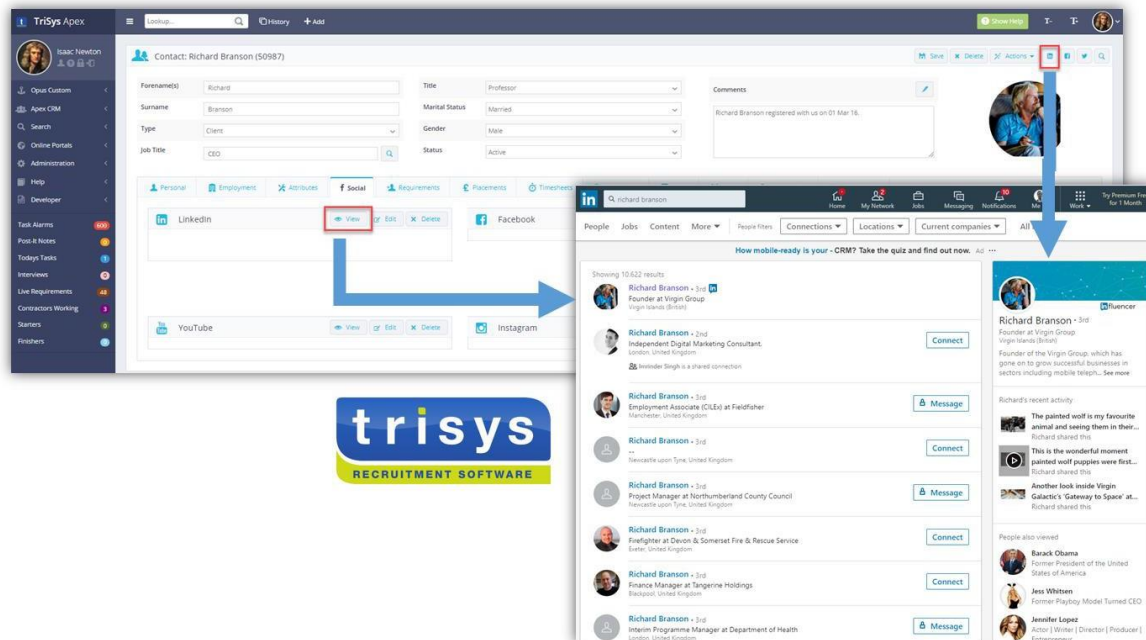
TriSys Apex

Lookup... History + Add

Show Help

Isaac Newton

Opus Custom
Apex CRM
Search
Online Portals
Administration
Help
Developer

Task Alarms 600
Post-It Notes 0
Todays Tasks 1
Interviews 0
Live Requirements 48
Contractors Working 3
Starters 0
Finishers 0

Contact: Richard Branson (50987)

Save Delete Actions

Forename(s) Richard
Surname Branson
Type Client
Job Title CEO

Title Professor
Marital Status Married
Gender Male
Status Active

Comments
Richard Branson registered with us on 01 Mar 16.

Personal Employment Attributes Social Requirements Placements Timesheets

LinkedIn View Edit Delete
Facebook
YouTube View Edit Delete
Instagram

richard branson

Home My Network Jobs Messaging Notifications Me Work Try Premium Free for 1 Month

People Jobs Content More People filters Connections Locations Current companies All

How mobile-ready is your CRM? Take the quiz and find out now. Ad

Showing 10,622 results

Richard Branson • 3rd
Founder at Virgin Group
Virgin Islands (British)

Richard Branson • 2nd
Independent Digital Marketing Consultant.
London, United Kingdom
Inninder Singh is a shared connection
Connect

Richard Branson • 3rd
Employment Associate (CILEx) at Fieldfisher
Manchester, United Kingdom
Message

Richard Branson • 3rd
--
Newcastle upon Tyne, United Kingdom
Connect

Richard Branson • 3rd
Project Manager at Northumberland County Council
Newcastle upon Tyne, United Kingdom
Message

Richard Branson • 3rd
Firefighter at Devon & Somerset Fire & Rescue Service
Exeter, United Kingdom
Connect

Richard Branson • 3rd
Finance Manager at Tangerine Holdings
Blackpool, United Kingdom
Connect

Richard Branson • 3rd
Interim Programme Manager at Department of Health
London, United Kingdom
Message

Influencer
Richard Branson • 3rd
Founder at Virgin Group
Virgin Islands (British)
Founder of the Virgin Group, which has gone on to grow successful businesses in sectors including mobile teleph... See more

Richard's recent activity
The painted wolf is my favourite animal and seeing them in their...
Richard shared this
This is the wonderful moment painted wolf puppies were first...
Richard shared this
Another look inside Virgin Galactic's 'Gateway to Space' at...
Richard shared this

People also viewed
Barack Obama
Former President of the United States of America
Jess Whitsen
Former Playboy Model Turned CEO
Jennifer Lopez
Actor | Writer | Director | Producer | Entrepreneur

trisys
RECRUITMENT SOFTWARE